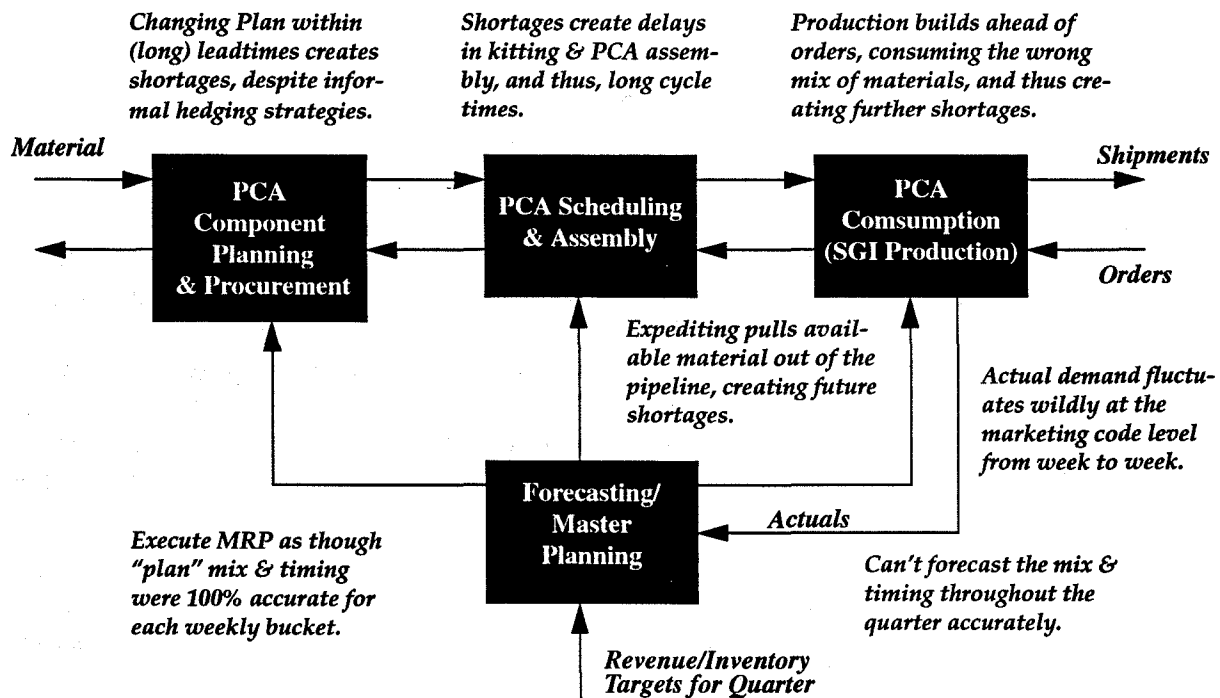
Changing Plan within (long) leadtimes creates shortages, despite informal hedging strategies.

Shortages create delays in kitting & PCA assembly, and thus, long cycle times.

Production builds ahead of orders, consuming the wrong mix of materials, and thus creating further shortages.

Material

PCA Component Planning & Procurement

PCA Scheduling & Assembly

PCA Comsumption (SGI Production)

Shipments

Orders

Expediting pulls available material out of the pipeline, creating future shortages.

Actual demand fluctuates wildly at the marketing code level from week to week.

Forecasting/ Master Planning

Actuals

Execute MRP as though "plan" mix & timing were 100% accurate for each weekly bucket.

Can't forecast the mix & timing throughout the quarter accurately.

Revenue/Inventory Targets for Quarter